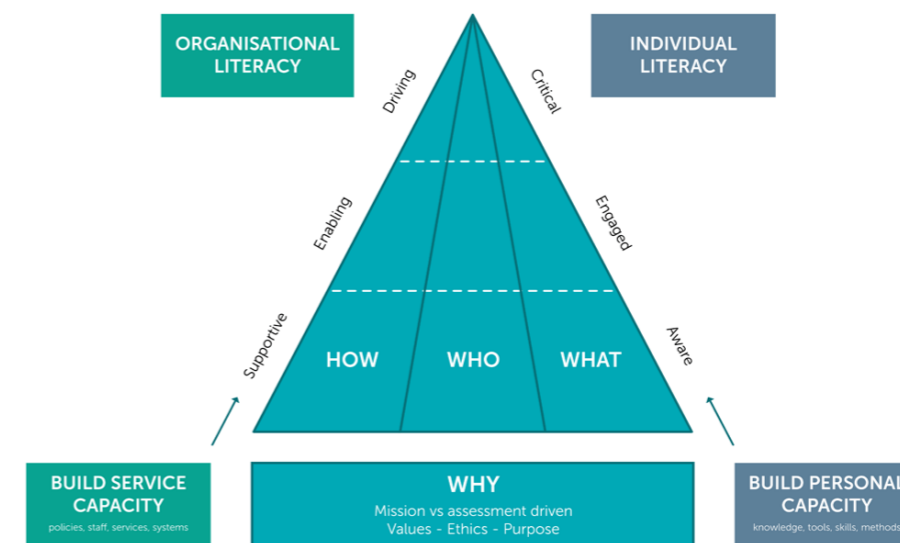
ORGANISATIONAL LITERACY

INDIVIDUAL LITERACY

Driving

Critical

Enabling

Engaged

Supportive

Aware

HOW

WHO

WHAT

BUILD SERVICE CAPACITY
policies, staff, services, systems

WHY
Mission vs assessment driven
Values - Ethics - Purpose

BUILD PERSONAL CAPACITY
knowledge, tools, skills, methods